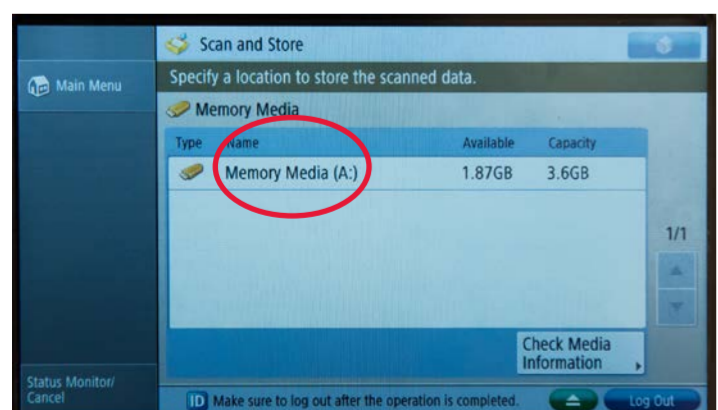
Main Menu

Scan and Store

Specify a location to store the scanned data.

Memory Media

| Type | Name | Available | Capacity |
|---|---|---|---|
| | Memory Media (A:) | 1.87GB | 3.6GB |

1/1

Check Media Information

Status Monitor/ Cancel

ID Make sure to log out after the operation is completed.

Log Out